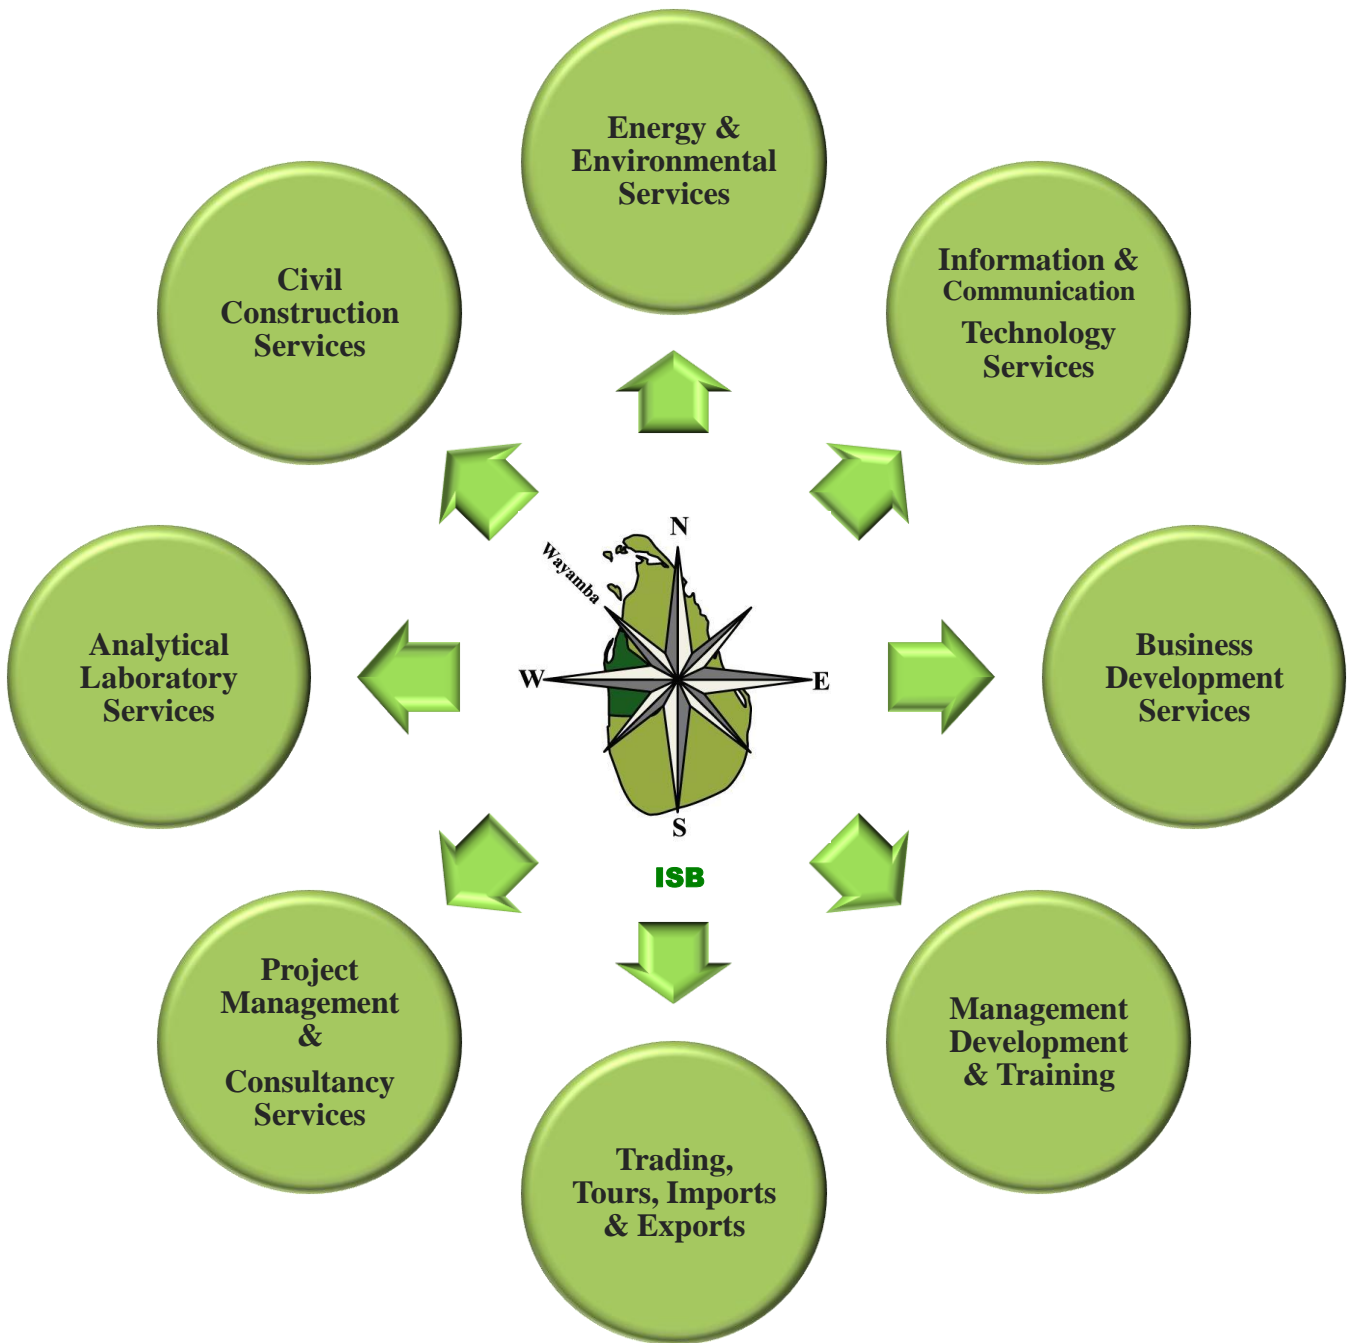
Energy & Environmental Services

Civil Construction Services

Information & Communication Technology Services

Wayamba

N

W

E

S

ISB

Analytical Laboratory Services

Business Development Services

Project Management & Consultancy Services

Management Development & Training

Trading, Tours, Imports & Exports